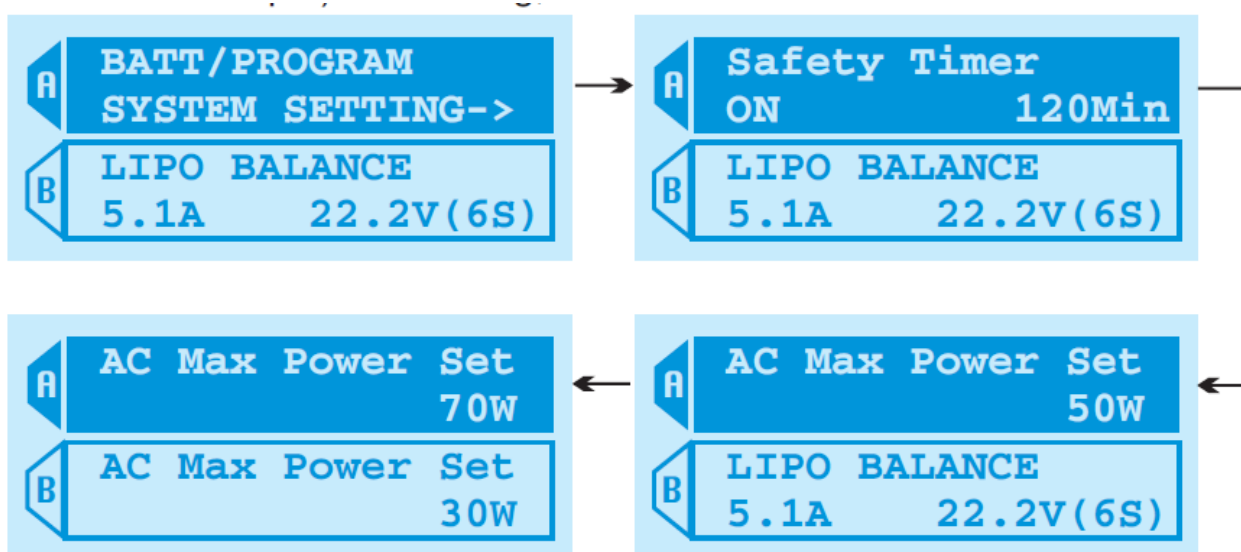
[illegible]

A
BATT/PROGRAM
SYSTEM SETTING->

B
LIPO BALANCE
5.1A 22.2V(6S)

A
Safety Timer
ON 120Min

B
LIPO BALANCE
5.1A 22.2V(6S)

A
AC Max Power Set
70W

B
AC Max Power Set
30W

A
AC Max Power Set
50W

B
LIPO BALANCE
5.1A 22.2V(6S)